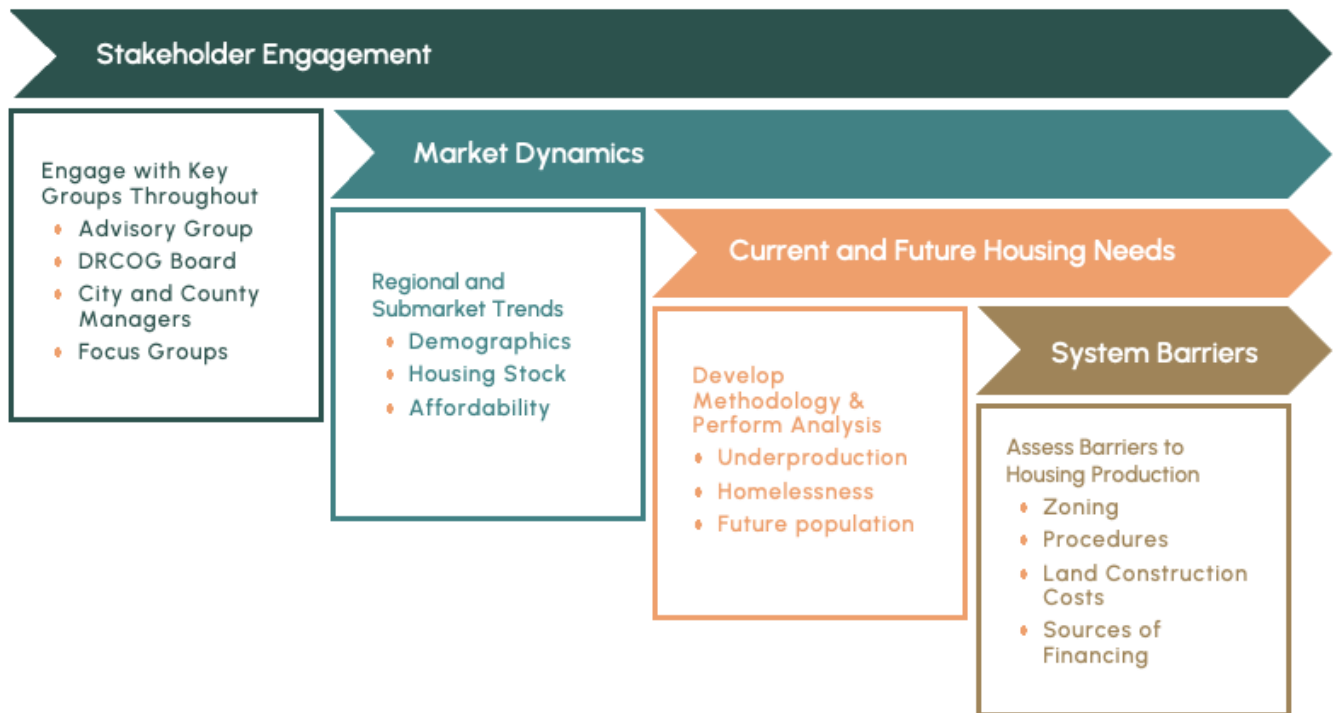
Stakeholder Engagement

Engage with Key Groups Throughout
- Advisory Group
- DRCOG Board
- City and County Managers
- Focus Groups

Market Dynamics

Regional and Submarket Trends
- Demographics
- Housing Stock
- Affordability

Current and Future Housing Needs

Develop Methodology & Perform Analysis
- Underproduction
- Homelessness
- Future population

System Barriers

Assess Barriers to Housing Production
- Zoning
- Procedures
- Land Construction Costs
- Sources of Financing